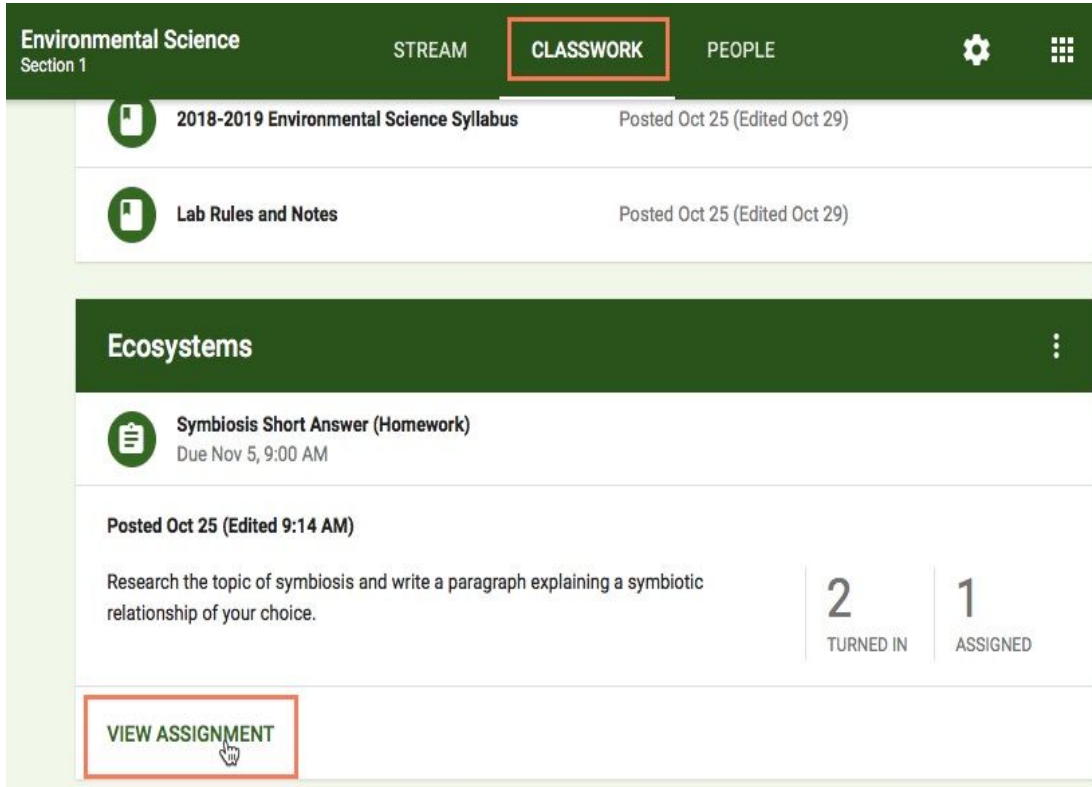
Environmental Science
Section 1

STREAM CLASSWORK PEOPLE

2018-2019 Environmental Science Syllabus Posted Oct 25 (Edited Oct 29)

Lab Rules and Notes Posted Oct 25 (Edited Oct 29)

Ecosystems

Symbiosis Short Answer (Homework)
Due Nov 5, 9:00 AM

Posted Oct 25 (Edited 9:14 AM)

Research the topic of symbiosis and write a paragraph explaining a symbiotic relationship of your choice.

2
TURNED IN

1
ASSIGNED

VIEW ASSIGNMENT